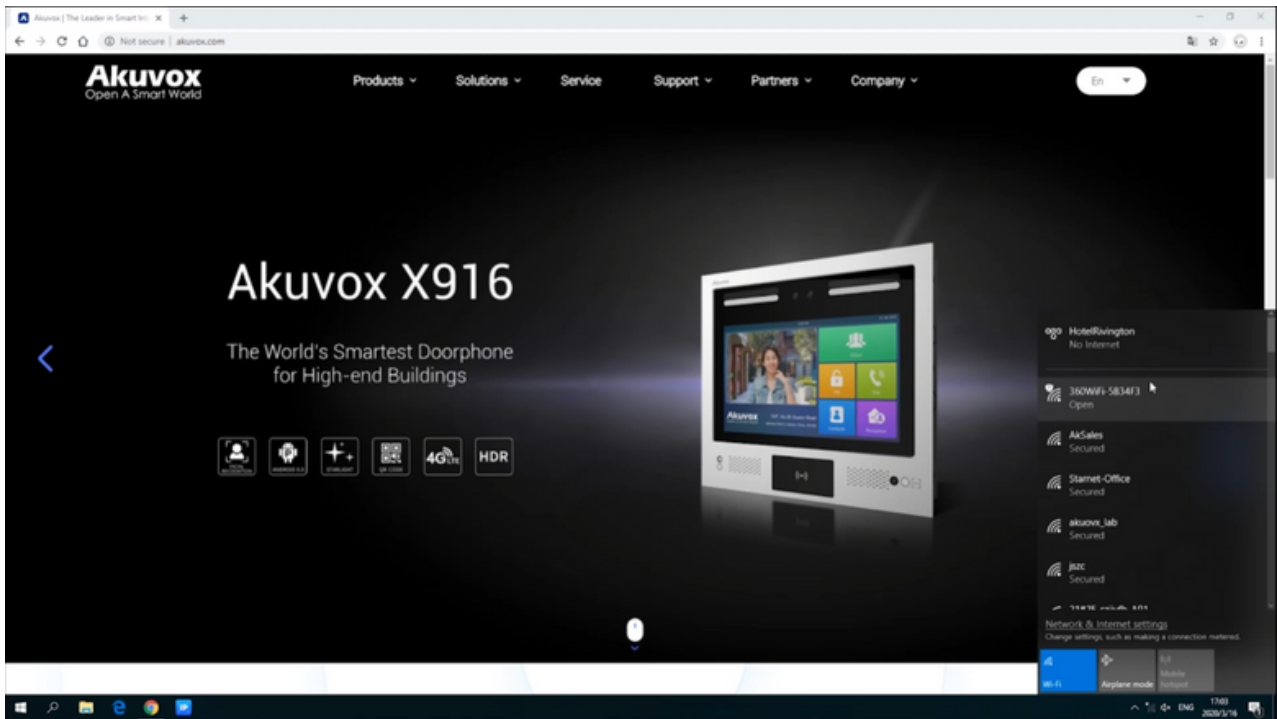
Akuvox | The Leader in Smart Int ×

Not secure | akuvox.com

Akuvox
Open A Smart World

Products
Solutions
Service
Support
Partners
Company

En

Akuvox X916

The World's Smartest Doorphone for High-end Buildings

4G

HDR

Akuvox

HotelRivington
No Internet

360WiFi-5834F3
Open

AkSales
Secured

Starnet-Office
Secured

akuovx_lab
Secured

jszc
Secured

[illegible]

Network & Internet settings
Change settings, such as making a connection metered.

Wi-Fi

Airplane mode

Mobile hotspot

ENG

17:03
2020/3/16